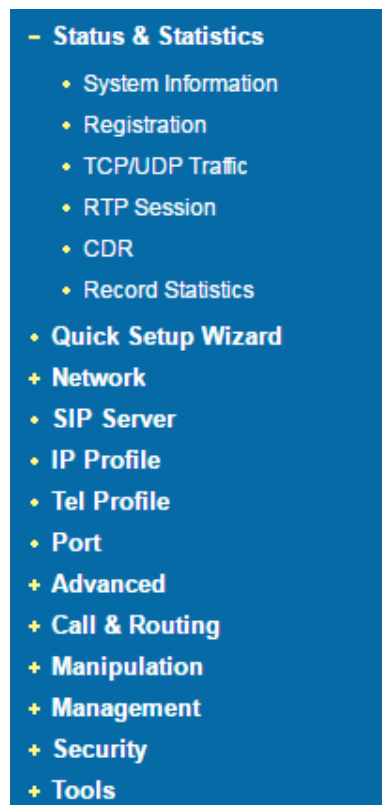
- Status & Statistics

• System Information
• Registration
• TCP/UDP Traffic
• RTP Session
• CDR
• Record Statistics

• Quick Setup Wizard
+ Network
• SIP Server
• IP Profile
• Tel Profile
• Port
+ Advanced
+ Call & Routing
+ Manipulation
+ Management
+ Security
+ Tools